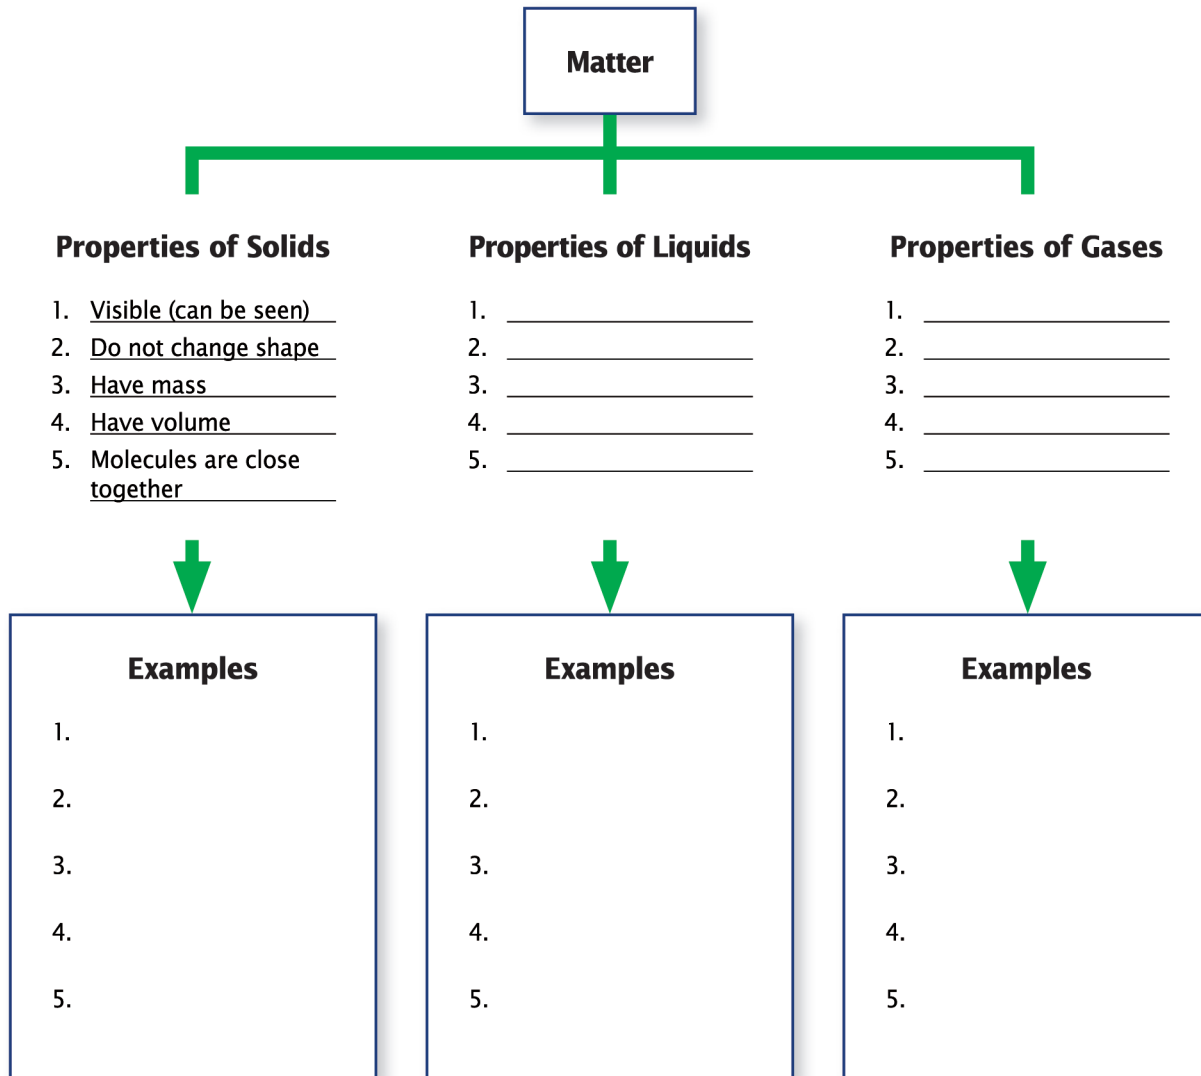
Matter

Properties of Solids

1. Visible (can be seen)
2. Do not change shape
3. Have mass
4. Have volume
5. Molecules are close together

Properties of Liquids

1. ____________
2. ____________
3. ____________
4. ____________
5. ____________

Properties of Gases

1. ____________
2. ____________
3. ____________
4. ____________
5. ____________

Examples

1.
2.
3.
4.
5.

Examples

1.
2.
3.
4.
5.

Examples

1.
2.
3.
4.
5.